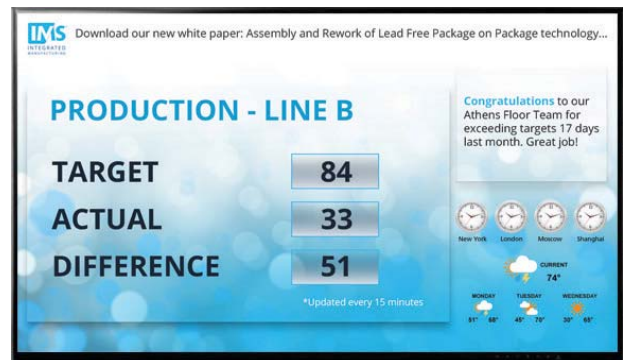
IMS INTEGRATED MANUFACTURING

Download our new white paper: Assembly and Rework of Lead Free Package on Package technology...

PRODUCTION - LINE B

TARGET 84

ACTUAL 33

DIFFERENCE 51

*Updated every 15 minutes

Congratulations to our Athens Floor Team for exceeding targets 17 days last month. Great job!

New York London Moscow Shanghai

CURRENT 74°

MONDAY 81° 68°

TUESDAY 49° 70°

WEDNESDAY 30° 65°